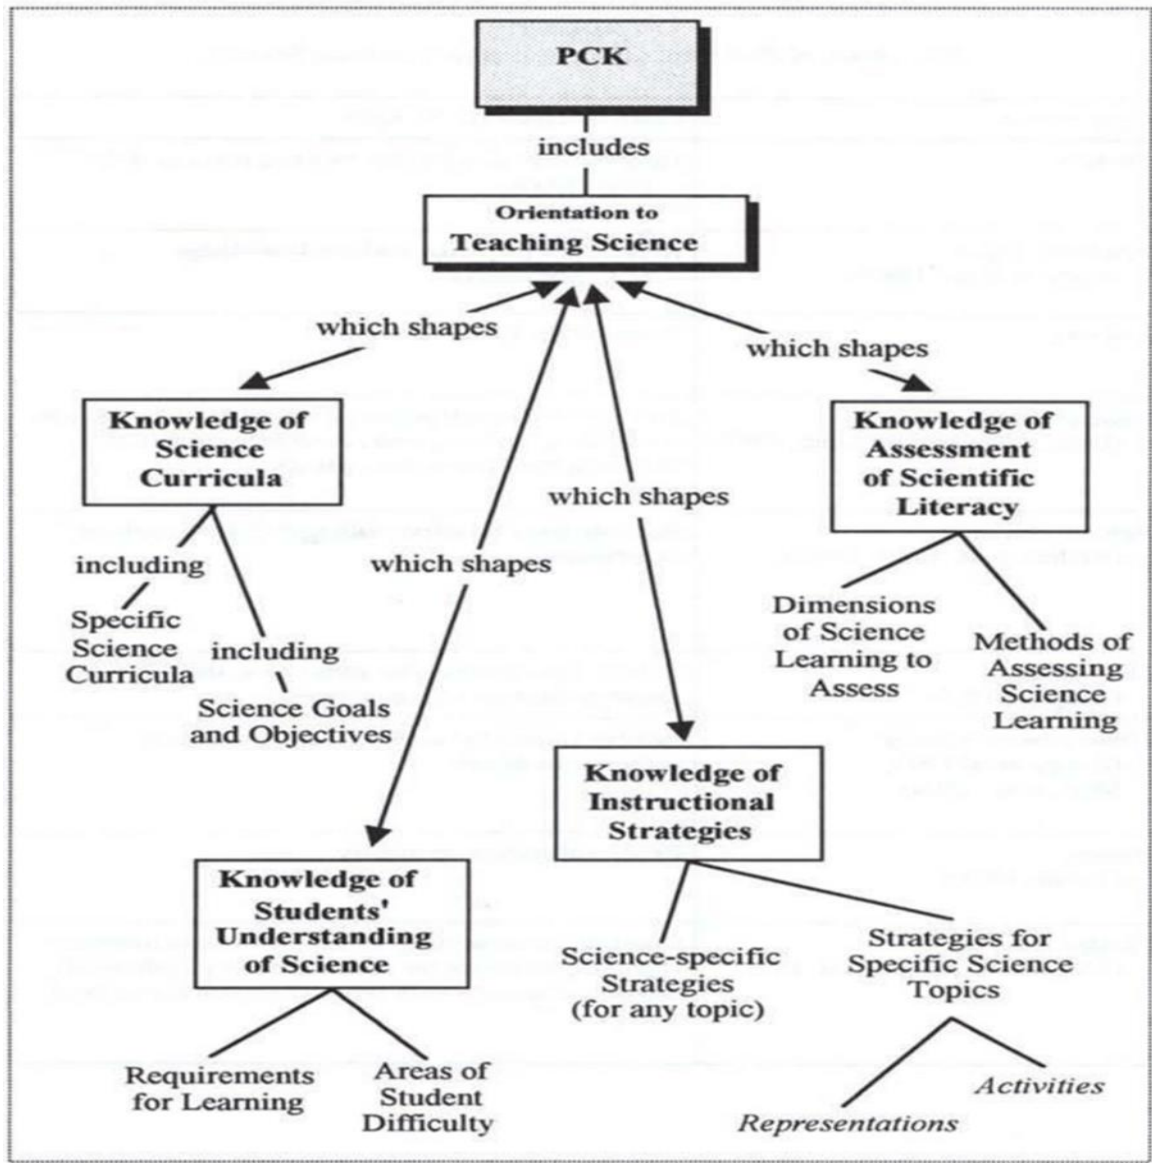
PCK

includes

Orientation to Teaching Science

which shapes

which shapes

which shapes

which shapes

Knowledge of Science Curricula

including

Specific Science Curricula

including

Science Goals and Objectives

Knowledge of Assessment of Scientific Literacy

Dimensions of Science Learning to Assess

Methods of Assessing Science Learning

Knowledge of Instructional Strategies

Science-specific Strategies (for any topic)

Strategies for Specific Science Topics

Representations

Activities

Knowledge of Students' Understanding of Science

Requirements for Learning

Areas of Student Difficulty